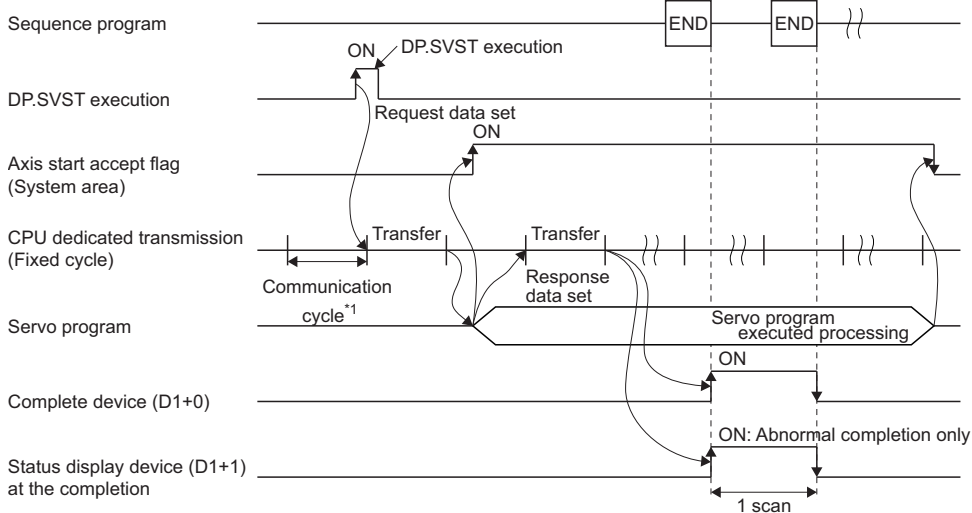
Sequence program

END

END

ON

DP.SVST execution

DP.SVST execution

Request data set

ON

Axis start accept flag (System area)

CPU dedicated transmission (Fixed cycle)

Transfer

Transfer

Communication cycle$^{*1}$

Response data set

Servo program

Servo program executed processing

ON

Complete device (D1+0)

ON: Abnormal completion only

Status display device (D1+1) at the completion

1 scan